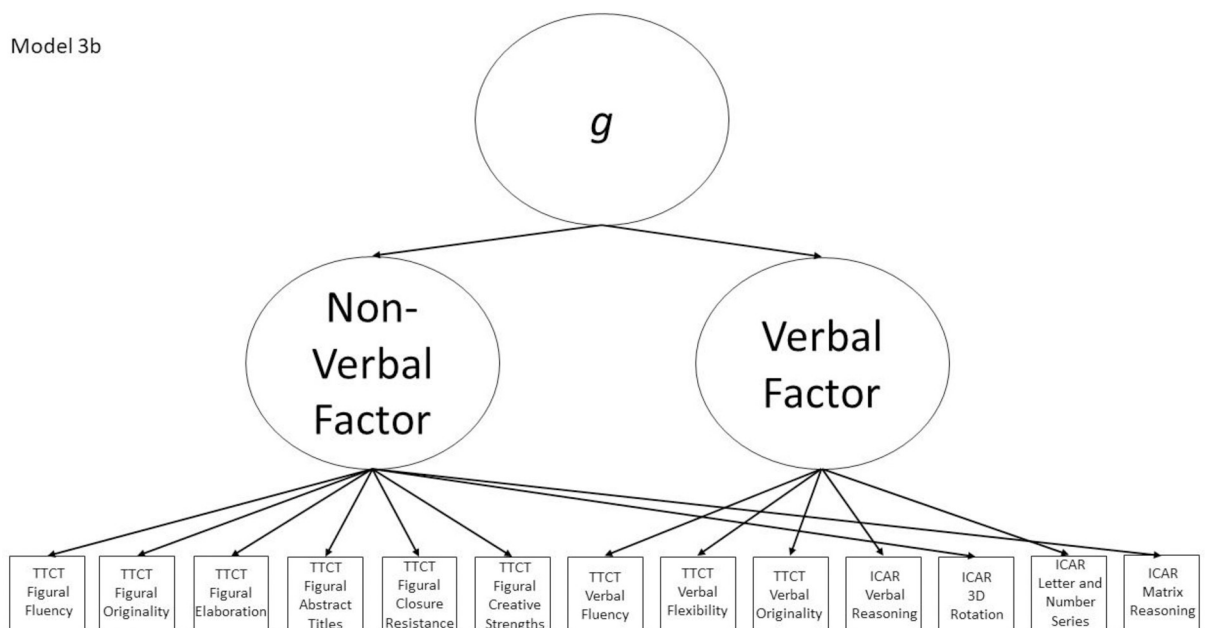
Model 3b

*g*

Non-Verbal Factor

Verbal Factor

TTCT Figural Fluency

TTCT Figural Originality

TTCT Figural Elaboration

TTCT Figural Abstract Titles

TTCT Figural Closure Resistance

TTCT Figural Creative Strengths

TTCT Verbal Fluency

TTCT Verbal Flexibility

TTCT Verbal Originality

ICAR Verbal Reasoning

ICAR 3D Rotation

ICAR Letter and Number Series

ICAR Matrix Reasoning